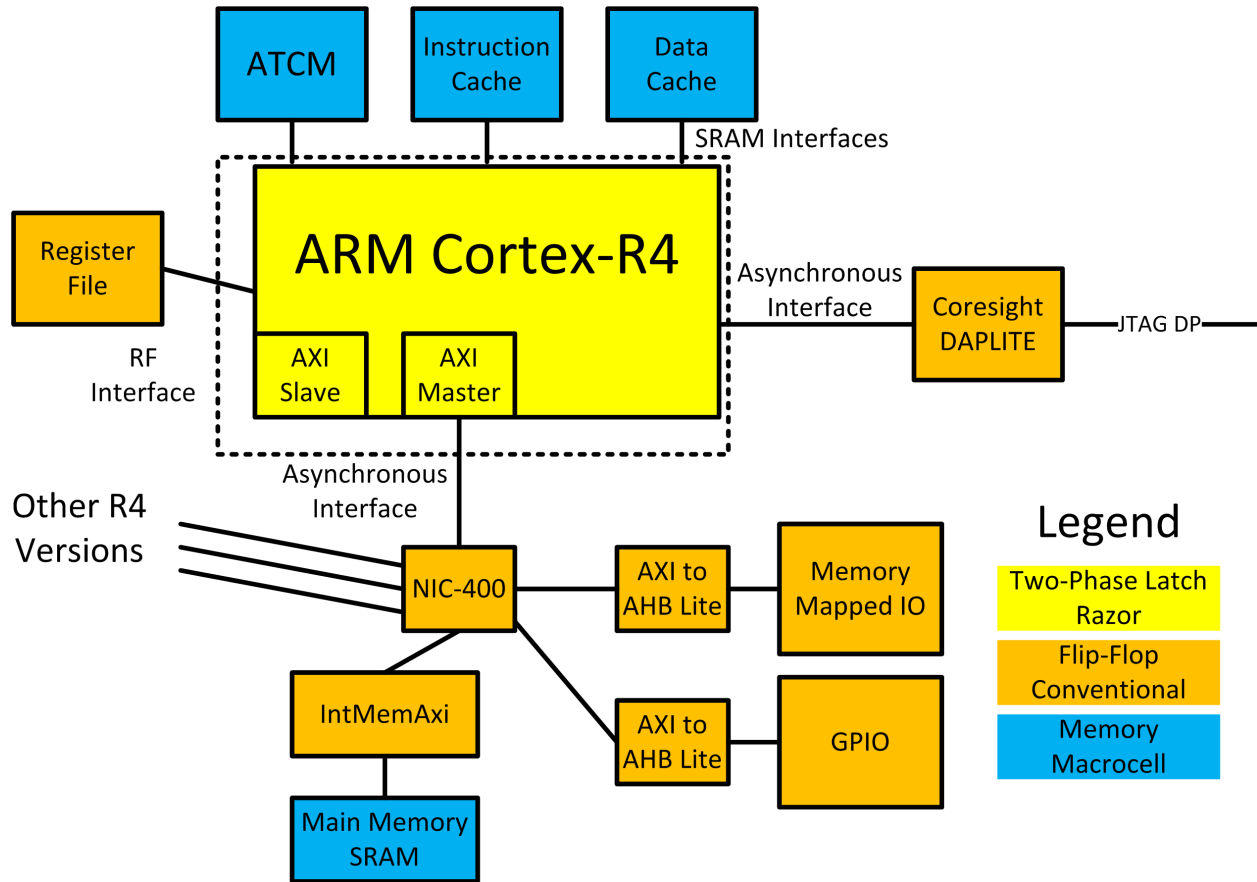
ATCM

Instruction Cache

Data Cache

SRAM Interfaces

Register File

ARM Cortex-R4

Asynchronous Interface

Coresight DAPLITE

JTAG DP

RF Interface

AXI Slave

AXI Master

Asynchronous Interface

Other R4 Versions

NIC-400

AXI to AHB Lite

Memory Mapped IO

Legend

Two-Phase Latch Razor

Flip-Flop Conventional

Memory Macrocell

IntMemAxi

AXI to AHB Lite

GPIO

Main Memory SRAM